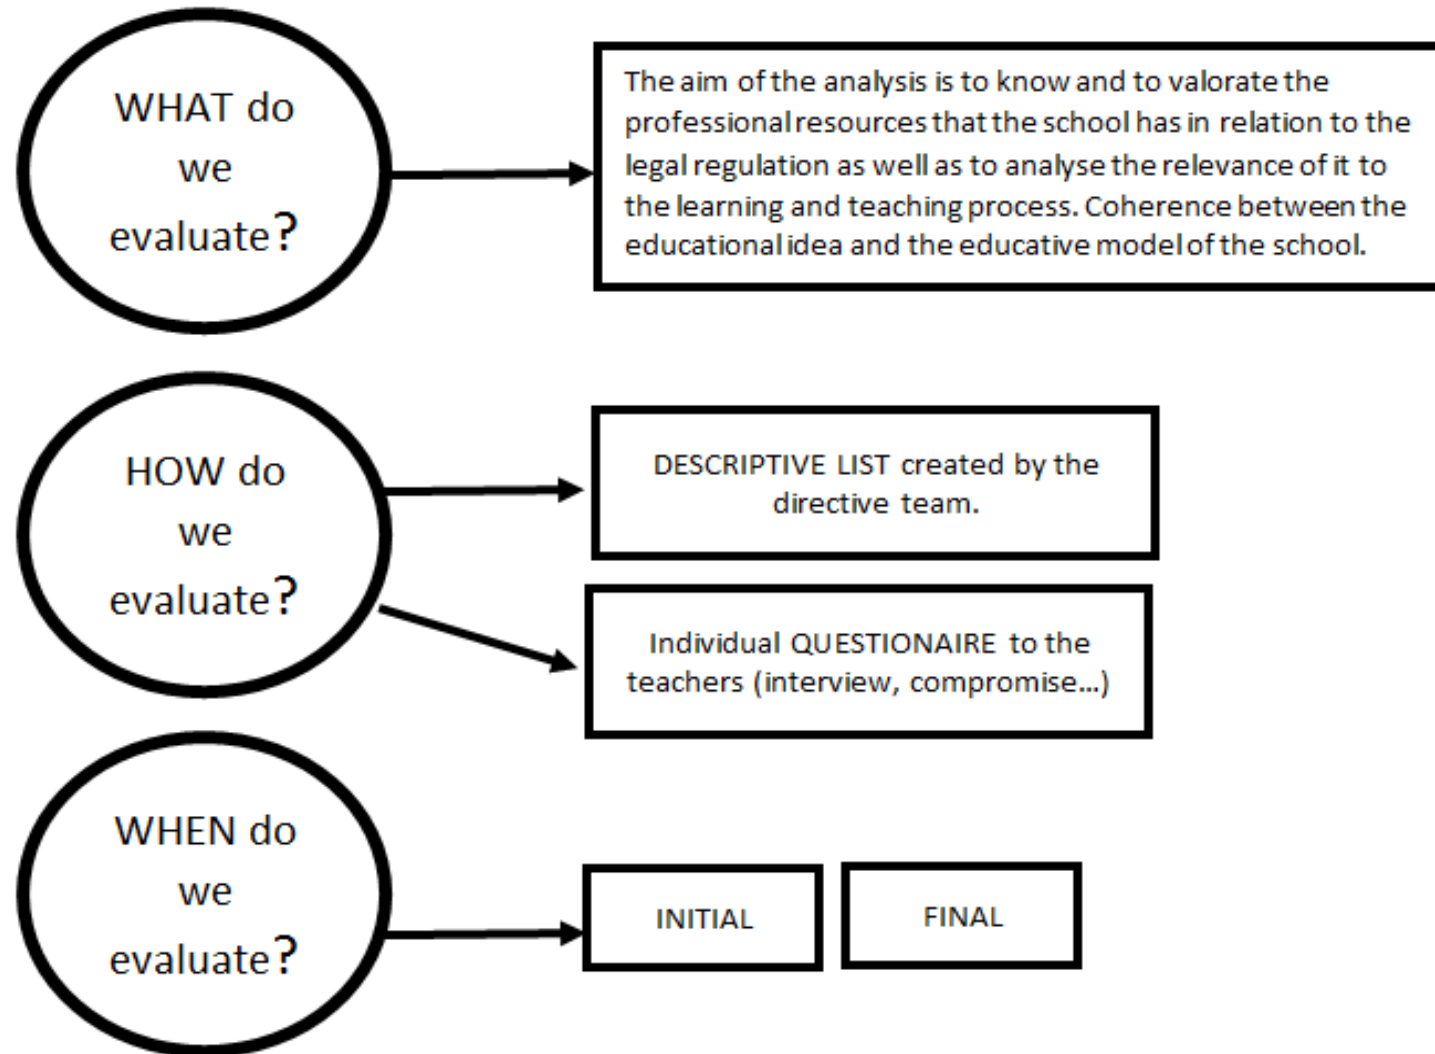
WHAT do we evaluate?

The aim of the analysis is to know and to valorate the professional resources that the school has in relation to the legal regulation as well as to analyse the relevance of it to the learning and teaching process. Coherence between the educational idea and the educative model of the school.

HOW do we evaluate?

DESCRIPTIVE LIST created by the directive team.

Individual QUESTIONAIRE to the teachers (interview, compromise...)

WHEN do we evaluate?

INITIAL

FINAL